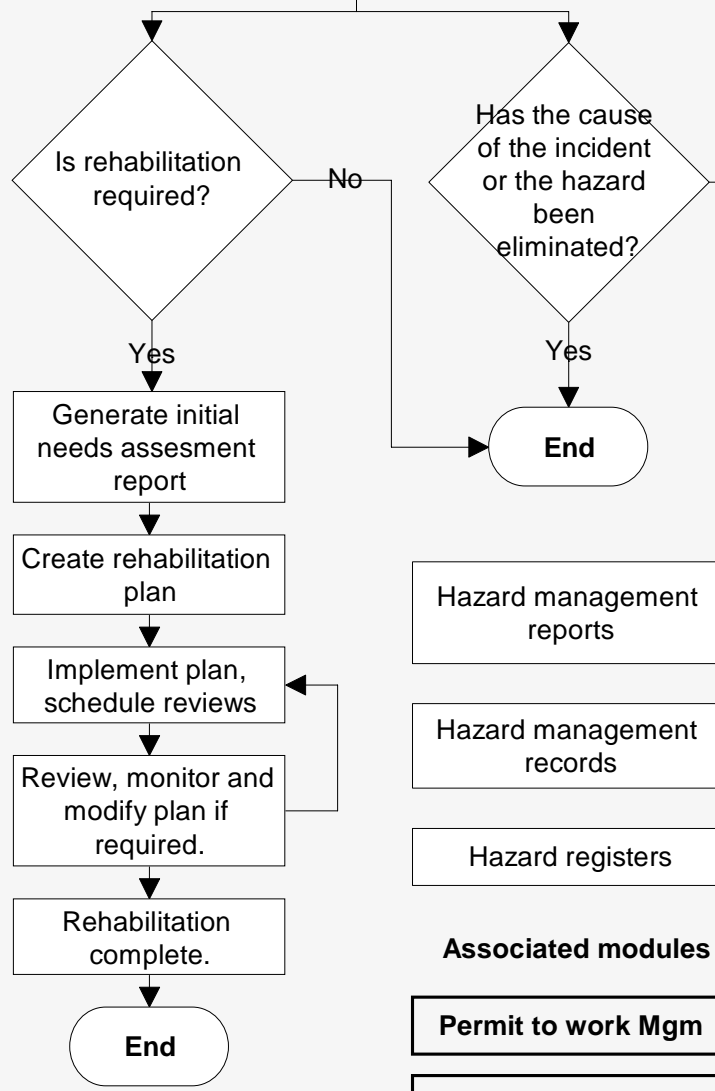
Is rehabilitation required?

No

Has the cause of the incident or the hazard been eliminated?

Yes

Yes

Generate initial needs assesment report

End

Create rehabilitation plan

Implement plan, schedule reviews

Review, monitor and modify plan if required.

Rehabilitation complete.

End

Hazard management reports

Hazard management records

Hazard registers

Associated modules

Permit to work Mgm